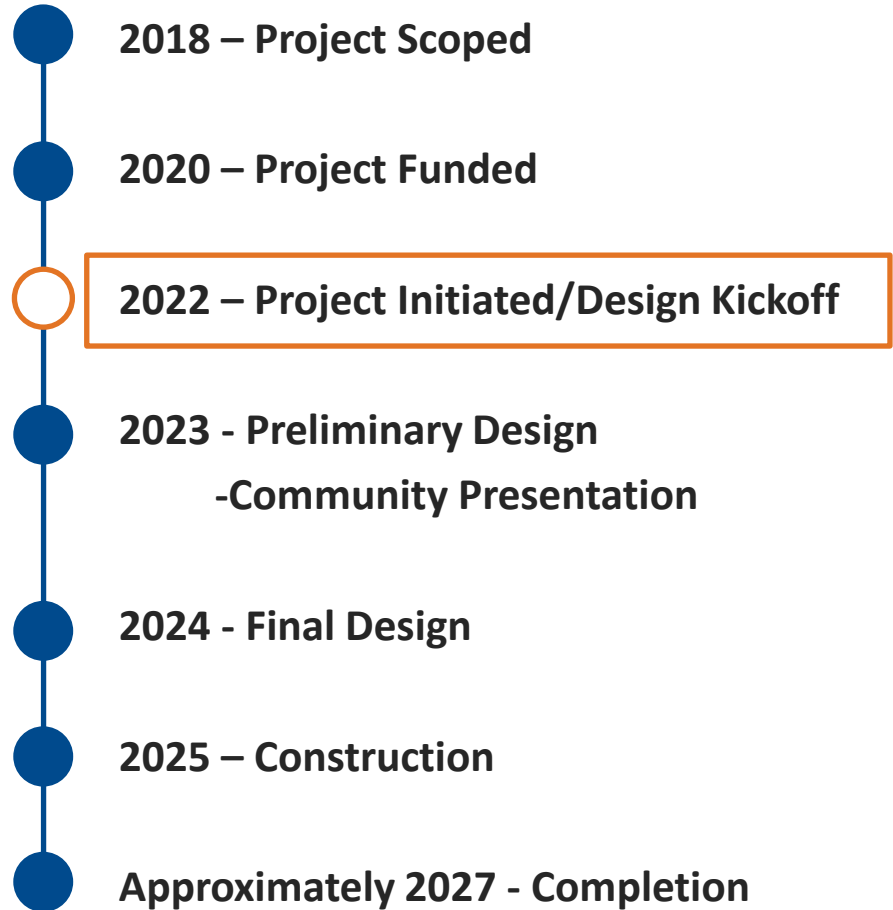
2018 – Project Scoped

2020 – Project Funded

2022 – Project Initiated/Design Kickoff

2023 - Preliminary Design
-Community Presentation

2024 - Final Design

2025 – Construction

Approximately 2027 - Completion